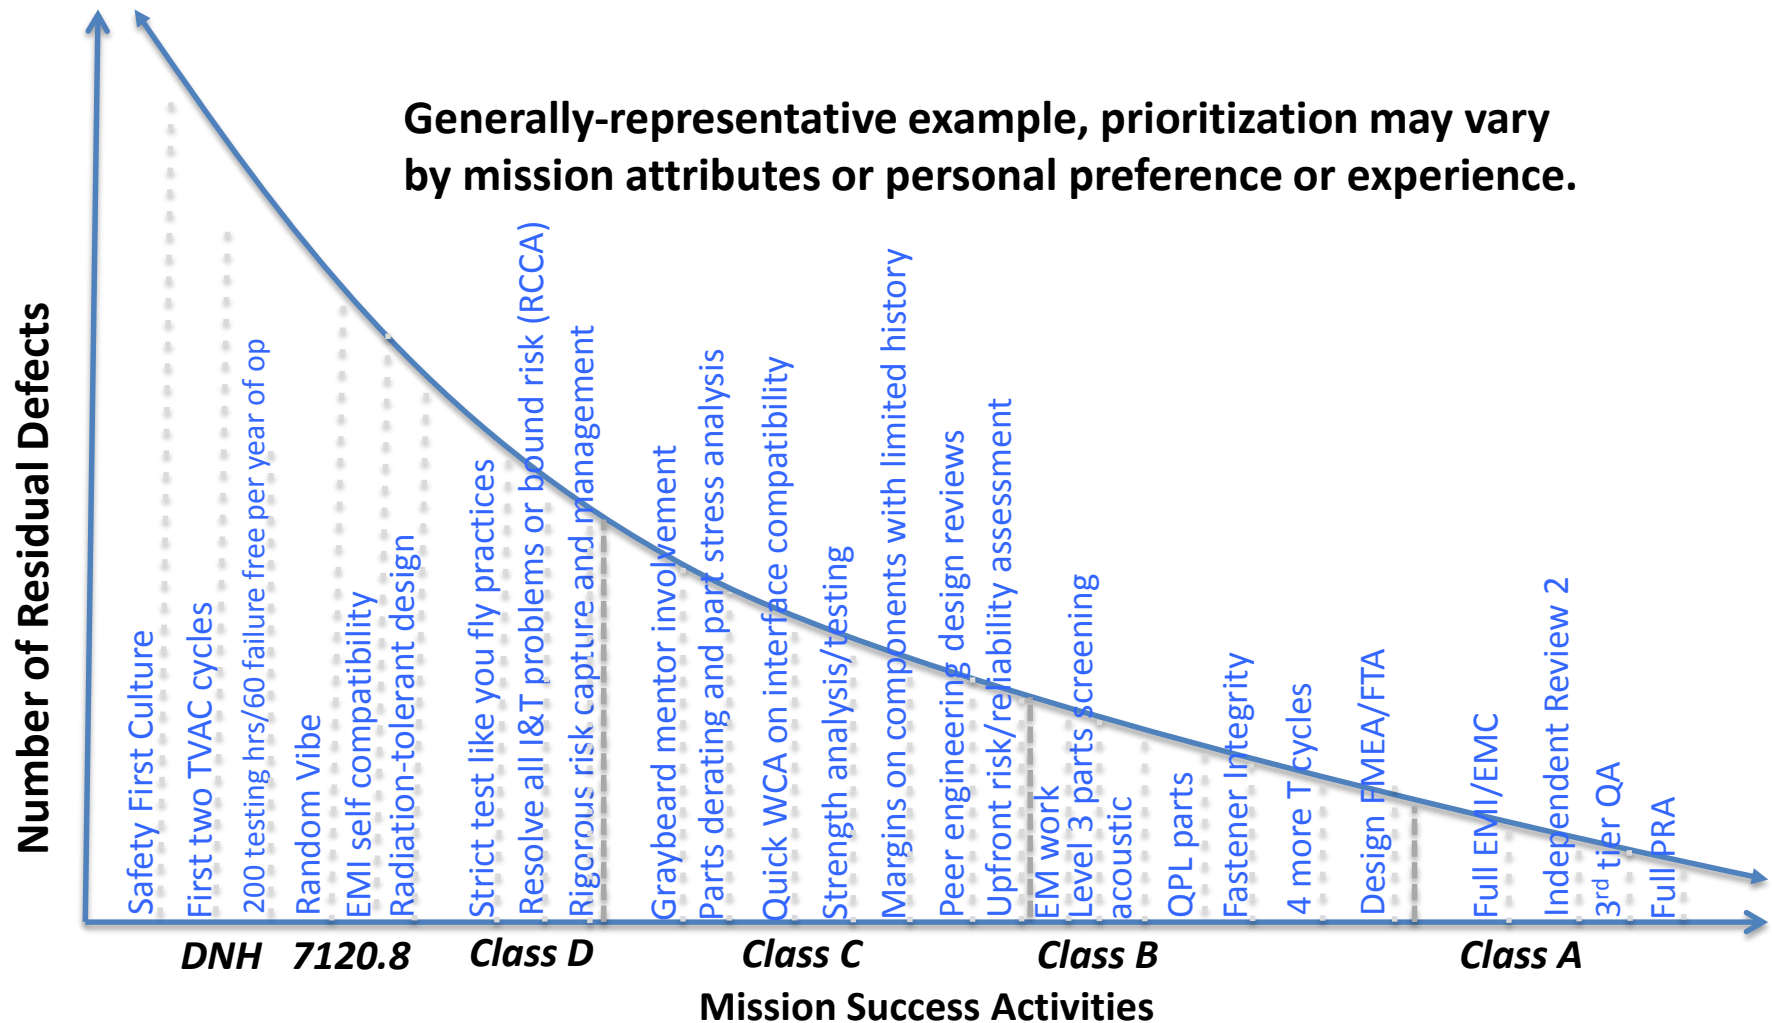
Generally-representative example, prioritization may vary by mission attributes or personal preference or experience.

Number of Residual Defects

Safety First Culture
First two TVAC cycles
200 testing hrs/60 failure free per year of op
Random Vibe
EMI self compatibility
Radiation-tolerant design
Strict test like you fly practices
Resolve all I&T problems or bound risk (RCCA)
Rigorous risk capture and management
Graybeard mentor involvement
Parts derating and part stress analysis
Quick WCA on interface compatibility
Strength analysis/testing
Margins on components with limited history
Peer engineering design reviews
Upfront risk/reliability assessment
EM work
Level 3 parts screening
acoustic
QPL parts
Fastener Integrity
4 more T cycles
Design FMEA/FTA
Full EMI/EMC
Independent Review 2
3$^{rd}$ tier QA
Full PRA

DNH 7120.8 Class D Class C Class B Class A

Mission Success Activities